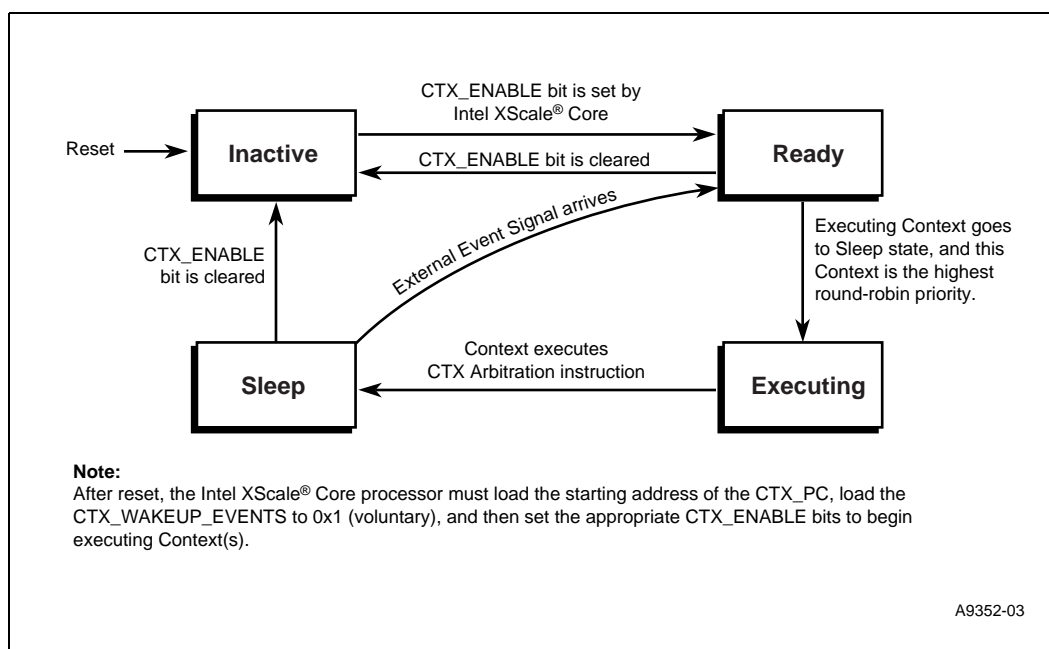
CTX_ENABLE bit is set by Intel XScale® Core

Reset

Inactive

CTX_ENABLE bit is cleared

Ready

External Event Signal arrives

CTX_ENABLE bit is cleared

Executing Context goes to Sleep state, and this Context is the highest round-robin priority.

Context executes CTX Arbitration instruction

Sleep

Executing

**Note:**
After reset, the Intel XScale® Core processor must load the starting address of the CTX_PC, load the CTX_WAKEUP_EVENTS to 0x1 (voluntary), and then set the appropriate CTX_ENABLE bits to begin executing Context(s).

A9352-03